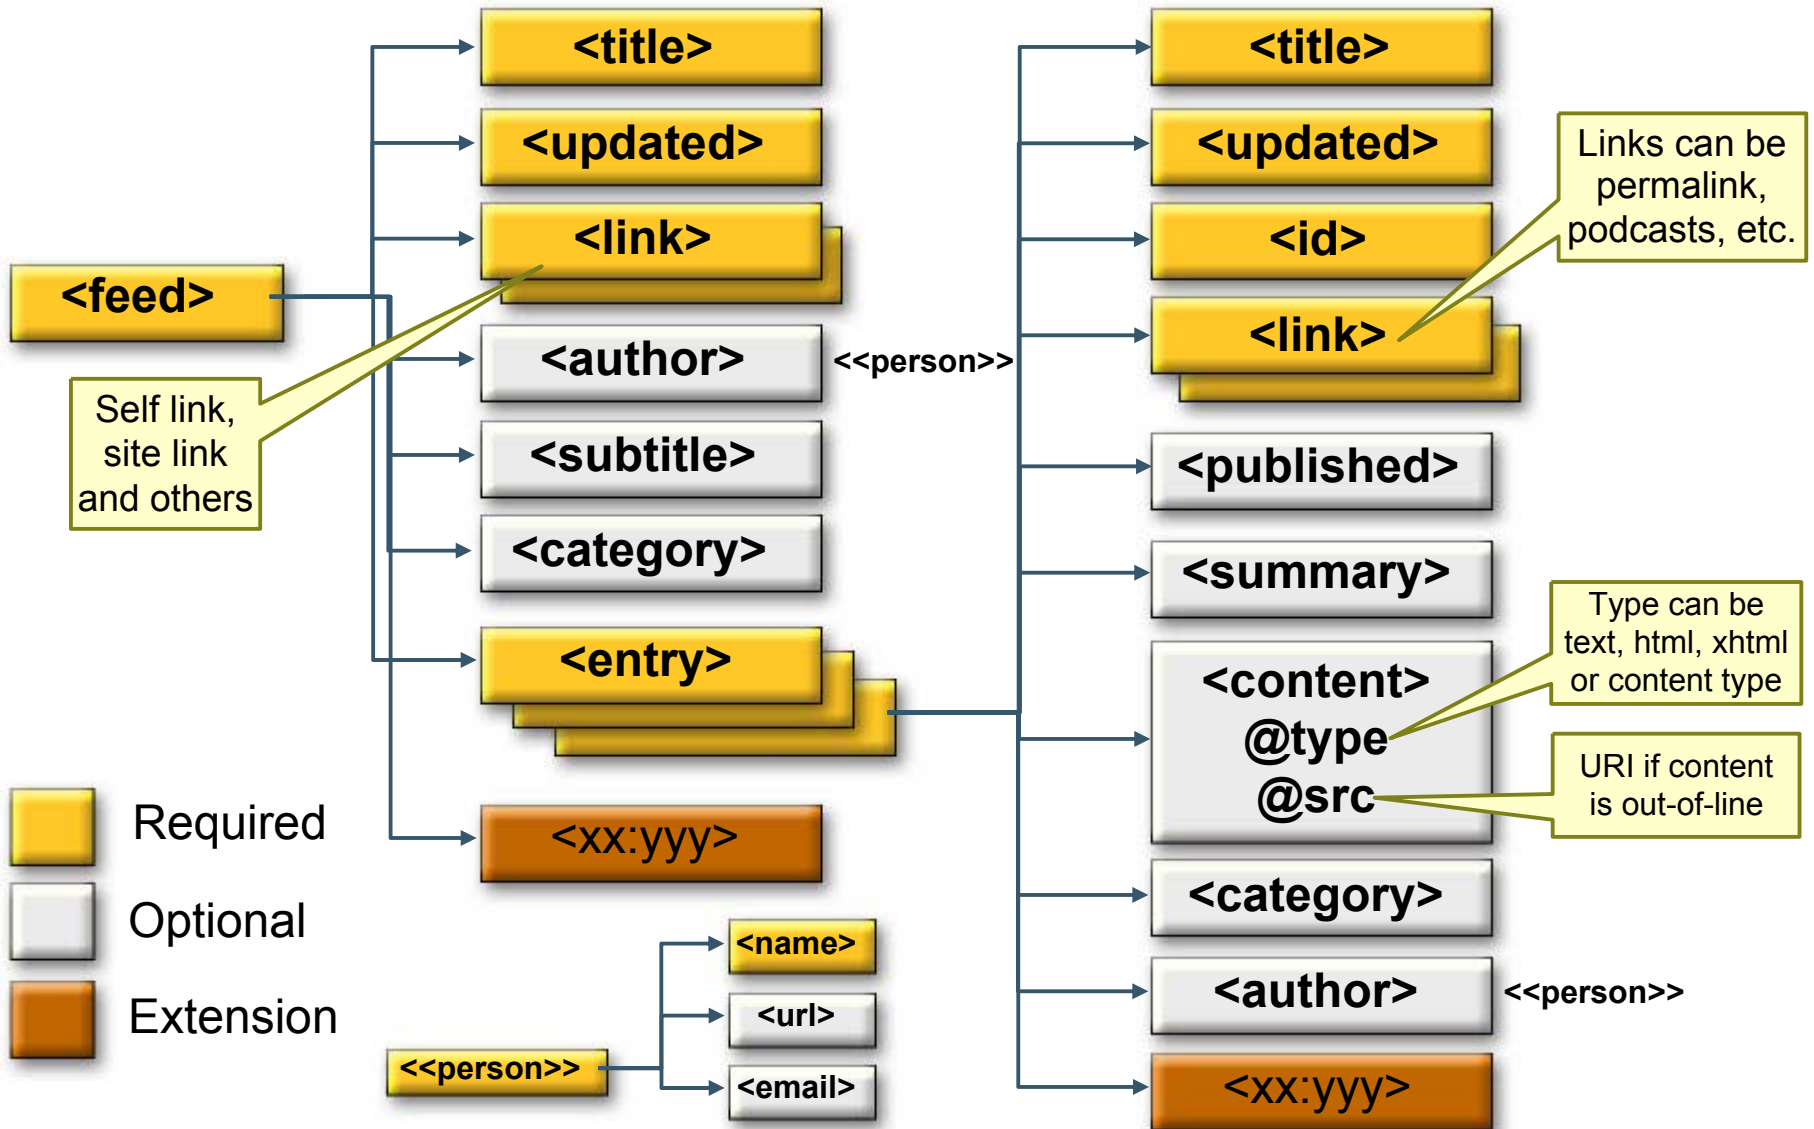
<title>

<updated>

<link>

<feed>

Self link, site link and others

<author> <<person>>

<subtitle>

<category>

<entry>

<xx:yyy>

Required

Optional

Extension

<<person>>

<name>

<url>

<email>

<title>

<updated>

Links can be permalink, podcasts, etc.

<id>

<link>

<published>

<summary>

Type can be text, html, xhtml or content type

<content> @type @src

URI if content is out-of-line

<category>

<author> <<person>>

<xx:yyy>